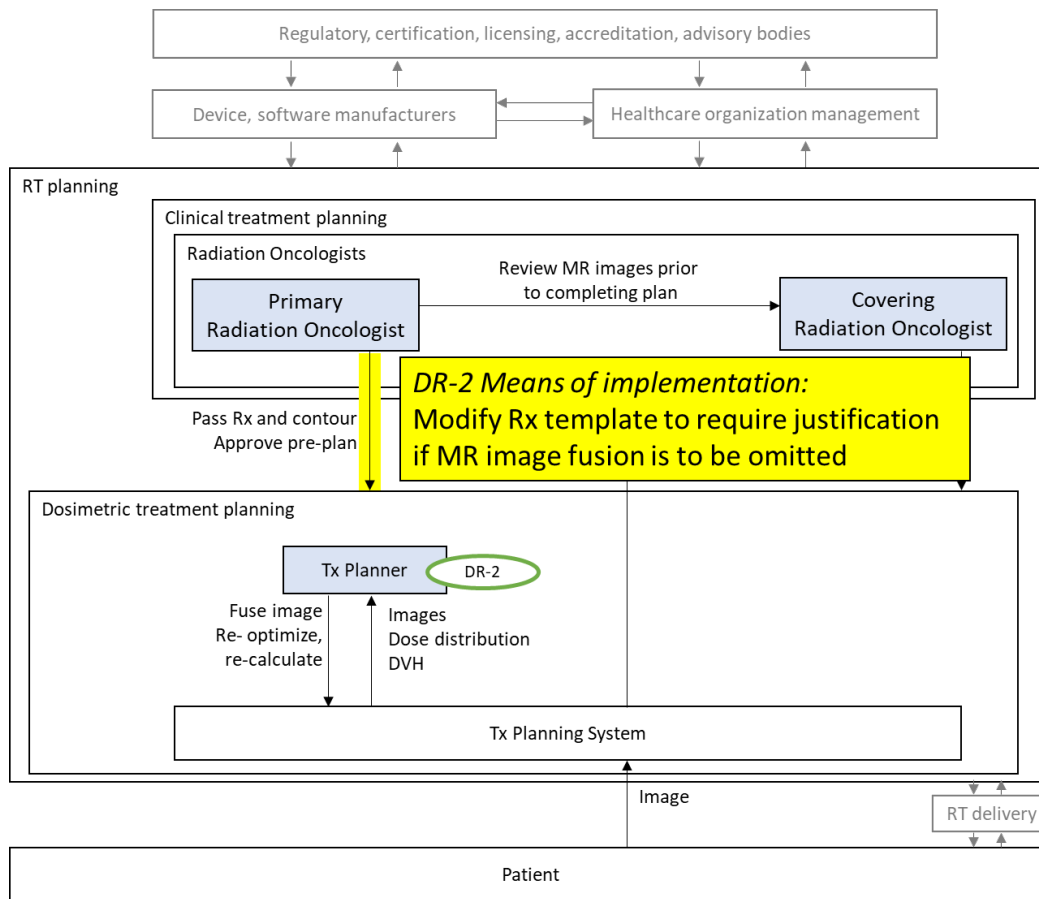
Regulatory, certification, licensing, accreditation, advisory bodies

Device, software manufacturers

Healthcare organization management

RT planning

Clinical treatment planning

Radiation Oncologists

Primary Radiation Oncologist

Review MR images prior to completing plan

Covering Radiation Oncologist

*DR-2 Means of implementation:*
Modify Rx template to require justification if MR image fusion is to be omitted

Pass Rx and contour
Approve pre-plan

Dosimetric treatment planning

Tx Planner

DR-2

Fuse image
Re- optimize, re-calculate

Images
Dose distribution
DVH

Tx Planning System

Image

RT delivery

Patient